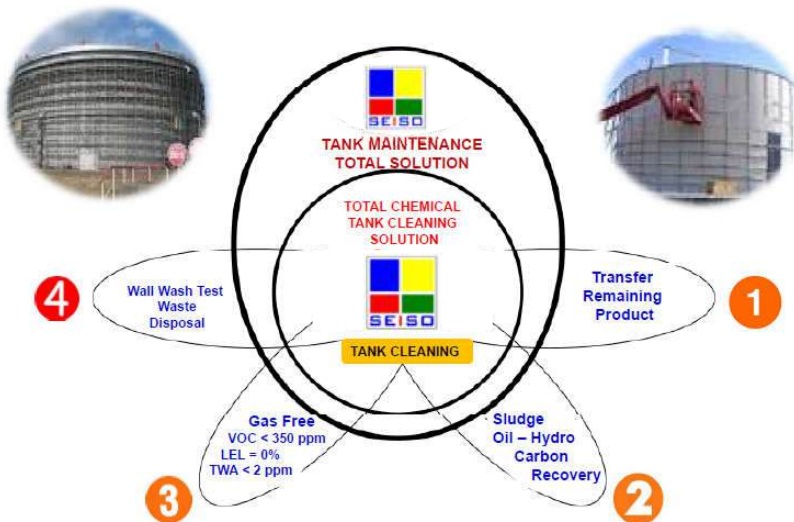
SEISO

TANK MAINTENANCE TOTAL SOLUTION

TOTAL CHEMICAL TANK CLEANING SOLUTION

SEISO

TANK CLEANING

4

Wall Wash Test Waste Disposal

1

Transfer Remaining Product

Gas Free
VOC < 350 ppm
LEL = 0%
TWA < 2 ppm

3

Sludge
Oil – Hydro Carbon Recovery

2